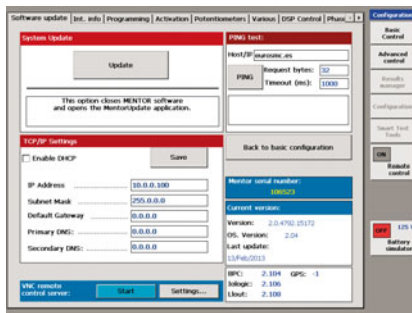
Software update | Int. info | Programming | Activation | Potentiometers | Various | DSP Control | Phas

System Update

Update

This option closes MENTOR software and opens the MentorUpdate application.

TCP/IP Settings

Enable DHCP

Save

IP Address 10.0.0.100

Subnet Mask 255.0.0.0

Default Gateway 0.0.0.0

Primary DNS: 0.0.0.0

Secondary DNS: 0.0.0.0

VNC remote control server:

Start

Settings...

PING test:

Host/IP euroinc.es

PING

Request bytes: 32

Timeout (ms): 1000

Back to basic configuration

Mentor serial number:

106523

Current version:

Version: 2.0.4792.15172

OS. Version: 2.04

Last update:

13/Feb/2013

BPC: 2.104

GPS: -1

Iologic: 2.106

Lloyt: 2.100

Configuration

Basic Control

Advanced control

Results manager

Configuration

Smart Test tools

ON

Remote control

OFF

125 V

Battery simulator